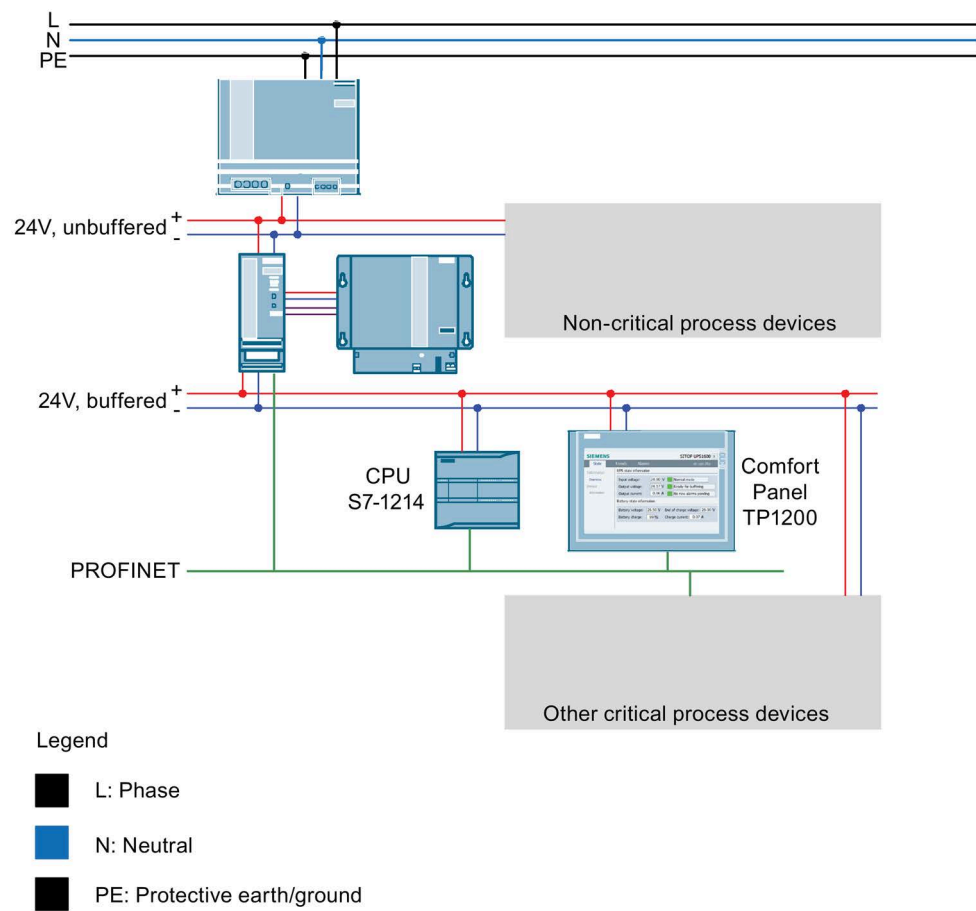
L
N
PE

24V, unbuffered +
-

Non-critical process devices

24V, buffered +
-

CPU
S7-1214

SIEMENS
SITOP UPS1600

Comfort
Panel
TP1200

PROFINET

Other critical process devices

Legend

L: Phase

N: Neutral

PE: Protective earth/ground